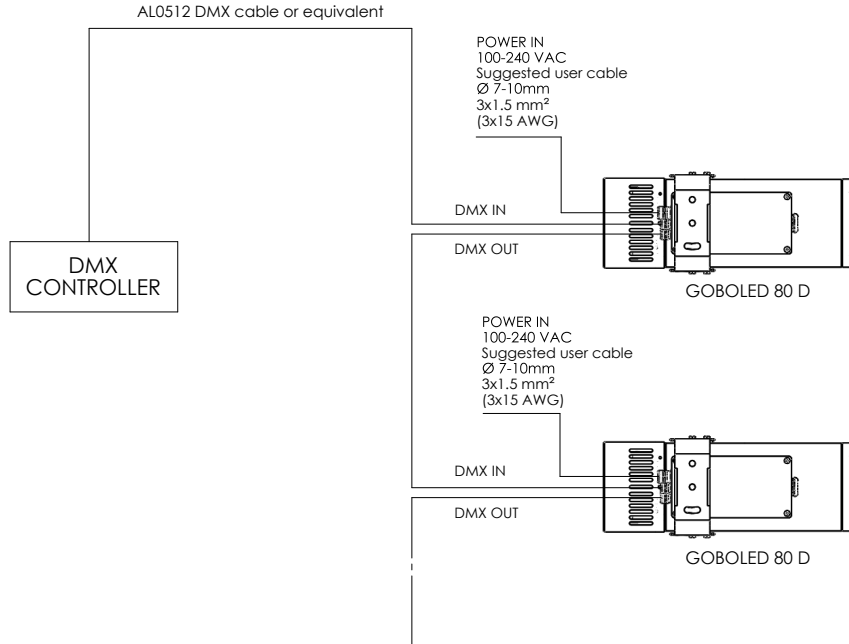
AL0512 DMX cable or equivalent

POWER IN
100-240 VAC
Suggested user cable
Ø 7-10mm
3x1.5 mm²
(3x15 AWG)

DMX IN

DMX OUT

DMX
CONTROLLER

GOBOLED 80 D

POWER IN
100-240 VAC
Suggested user cable
Ø 7-10mm
3x1.5 mm²
(3x15 AWG)

DMX IN

DMX OUT

GOBOLED 80 D